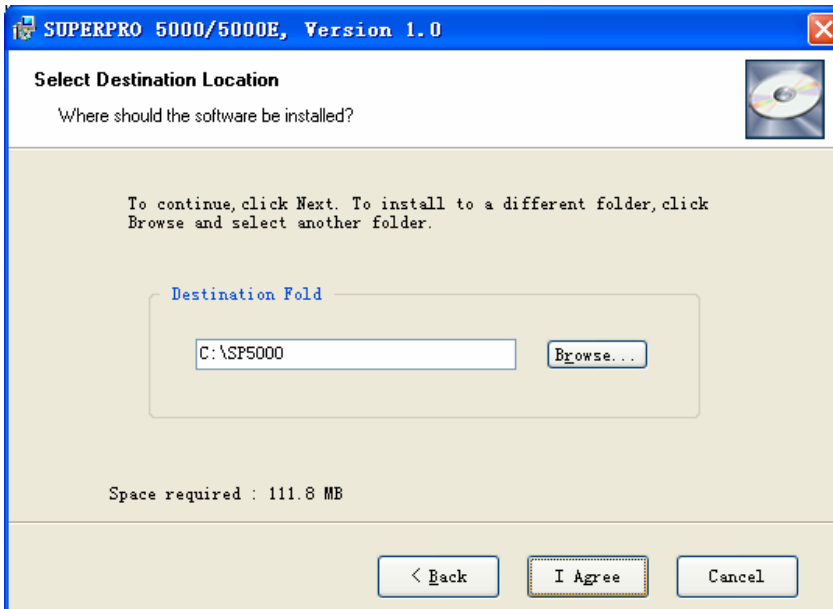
SUPERPRO 5000/5000E, Version 1.0

Select Destination Location

Where should the software be installed?

To continue, click Next. To install to a different folder, click Browse and select another folder.

Destination Fold

C:\SP5000

Browse...

Space required : 111.8 MB

< Back

I Agree

Cancel